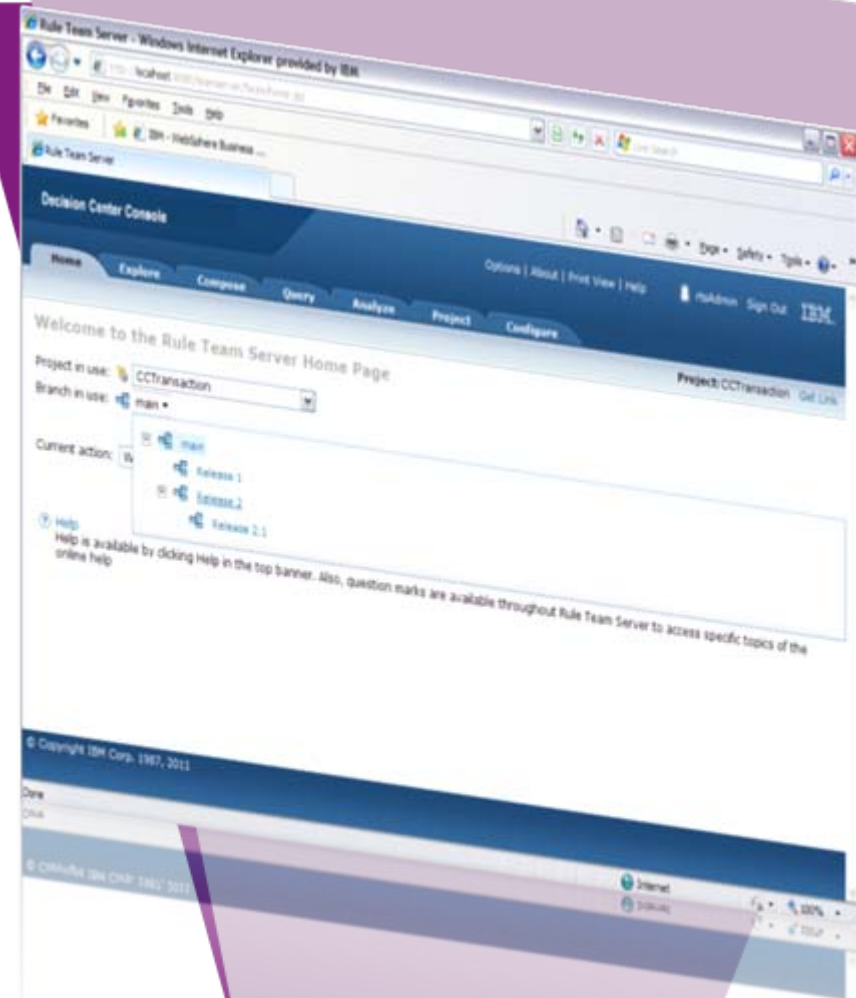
Rule Team Server - Windows Internet Explorer provided by IBM

http://localhost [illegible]

File Edit View Favorites Tools Help

Favorites

IBM - WebSphere Business ...

Rule Team Server

Live Search

Decision Center Console

Page Safety Tools

Home Explore Compose Query Analyze Project Configure

Options | About | Print View | Help

rtsAdmin Sign Out IBM.

Welcome to the Rule Team Server Home Page

Project in use: CCTransaction

Branch in use: main

Project: CCTransaction Get Link

Current action: W

main

Release 1

Release 2

Release 2.1

Help

Help is available by clicking Help in the top banner. Also, question marks are available throughout Rule Team Server to access specific topics of the online help

© Copyright IBM Corp. 1987, 2011

Done

Internet

100%

© Copyright IBM Corp. 1987, 2011

Internet

100%